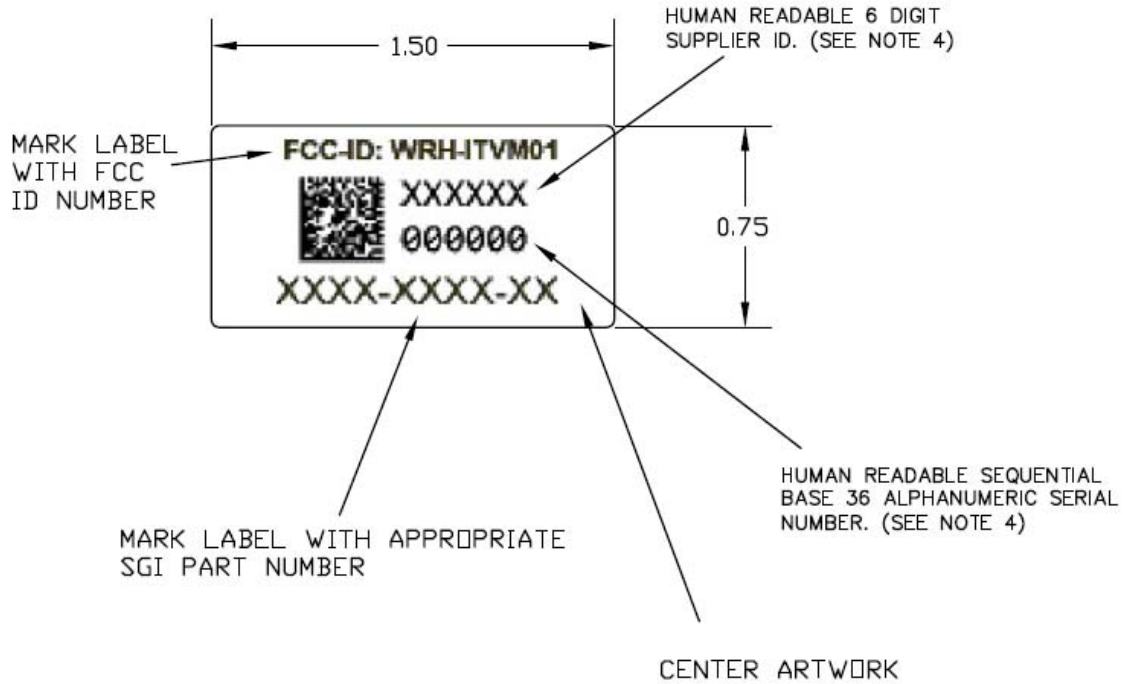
1.50

HUMAN READABLE 6 DIGIT SUPPLIER ID. (SEE NOTE 4)

MARK LABEL WITH FCC ID NUMBER

FCC-ID: WRH-ITVM01

XXXXXX

000000

XXXX-XXXX-XX

0.75

HUMAN READABLE SEQUENTIAL BASE 36 ALPHANUMERIC SERIAL NUMBER. (SEE NOTE 4)

MARK LABEL WITH APPROPRIATE SGI PART NUMBER

CENTER ARTWORK